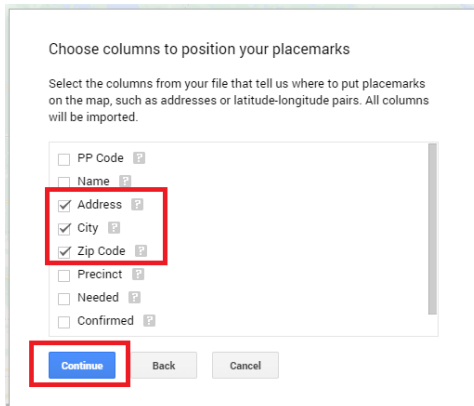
Choose columns to position your placemarks

Select the columns from your file that tell us where to put placemarks on the map, such as addresses or latitude-longitude pairs. All columns will be imported.

PP Code ?
Name ?
Address ?
City ?
Zip Code ?
Precinct ?
Needed ?
Confirmed ?

Continue Back Cancel